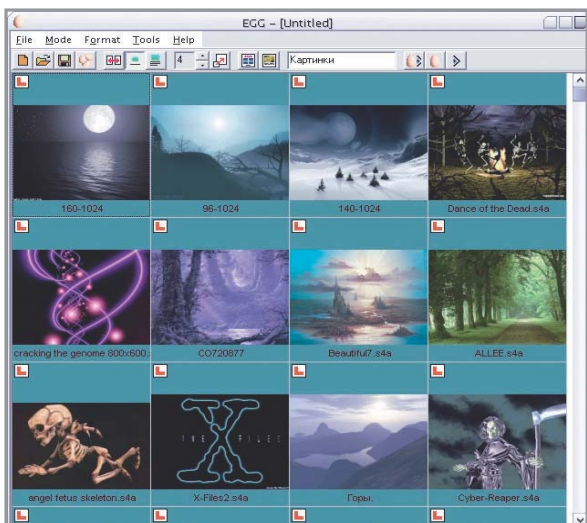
EGG – [Untitled]

File Mode Format Tools Help

4

Картинки

160-1024

96-1024

140-1024

Dance of the Dead.s4a

cracking the genome 800x600.

CO720877

Beautiful7.s4a

ALLEE.s4a

THE FILES

angel fetus skeleton.s4a

X-Files2.s4a

Горы.

Cyber-Reaper.s4a